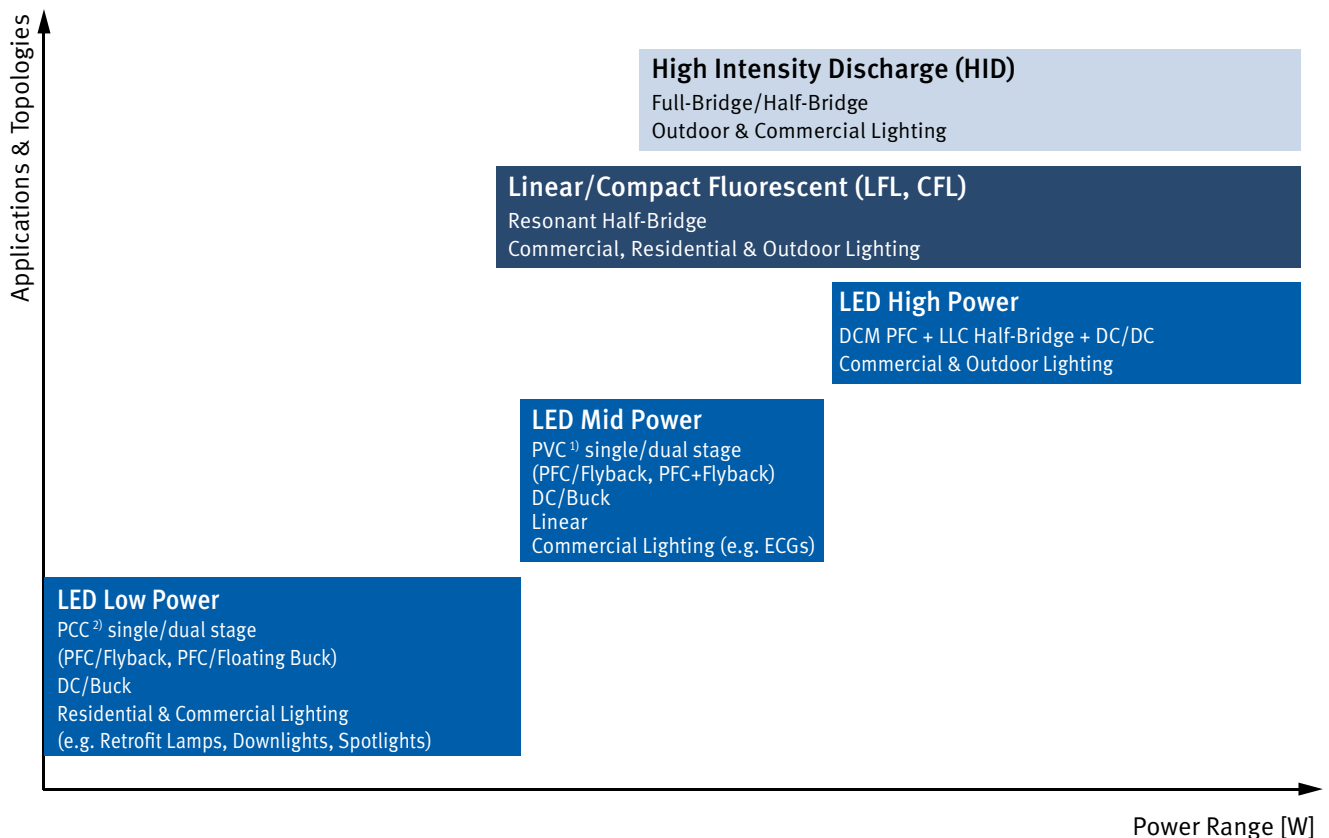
Applications & Topologies

High Intensity Discharge (HID)
Full-Bridge/Half-Bridge
Outdoor & Commercial Lighting

Linear/Compact Fluorescent (LFL, CFL)
Resonant Half-Bridge
Commercial, Residential & Outdoor Lighting

LED High Power
DCM PFC + LLC Half-Bridge + DC/DC
Commercial & Outdoor Lighting

LED Mid Power
PVC $^{1)}$ single/dual stage
(PFC/Flyback, PFC+Flyback)
DC/Buck
Linear
Commercial Lighting (e.g. ECGs)

LED Low Power
PCC $^{2)}$ single/dual stage
(PFC/Flyback, PFC/Floating Buck)
DC/Buck
Residential & Commercial Lighting
(e.g. Retrofit Lamps, Downlights, Spotlights)

Power Range [W]